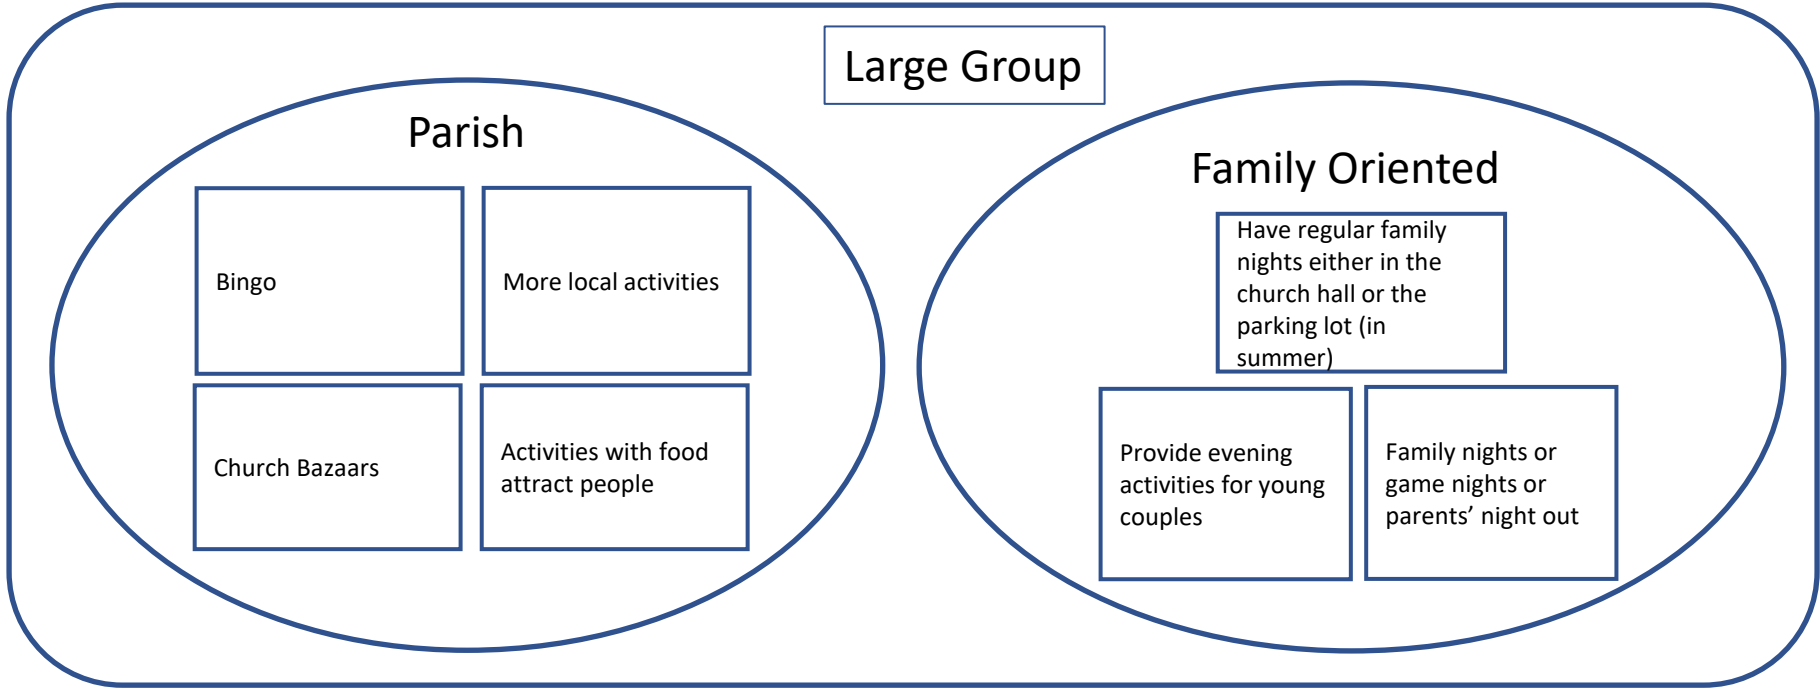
Large Group

Parish

Bingo

More local activities

Church Bazaars

Activities with food attract people

Family Oriented

Have regular family nights either in the church hall or the parking lot (in summer)

Provide evening activities for young couples

Family nights or game nights or parents’ night out